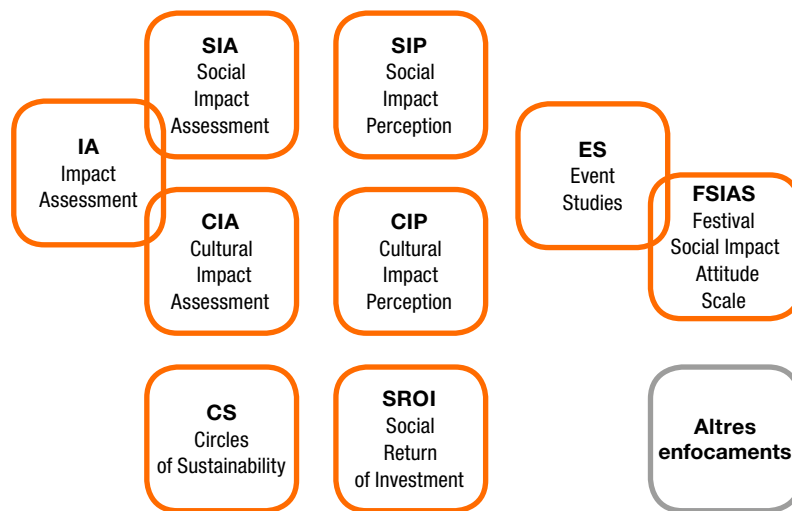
IA
Impact Assessment

SIA
Social Impact Assessment

CIA
Cultural Impact Assessment

SIP
Social Impact Perception

CIP
Cultural Impact Perception

ES
Event Studies

FSIAS
Festival Social Impact Attitude Scale

CS
Circles of Sustainability

SROI
Social Return of Investment

Altres enfocaments